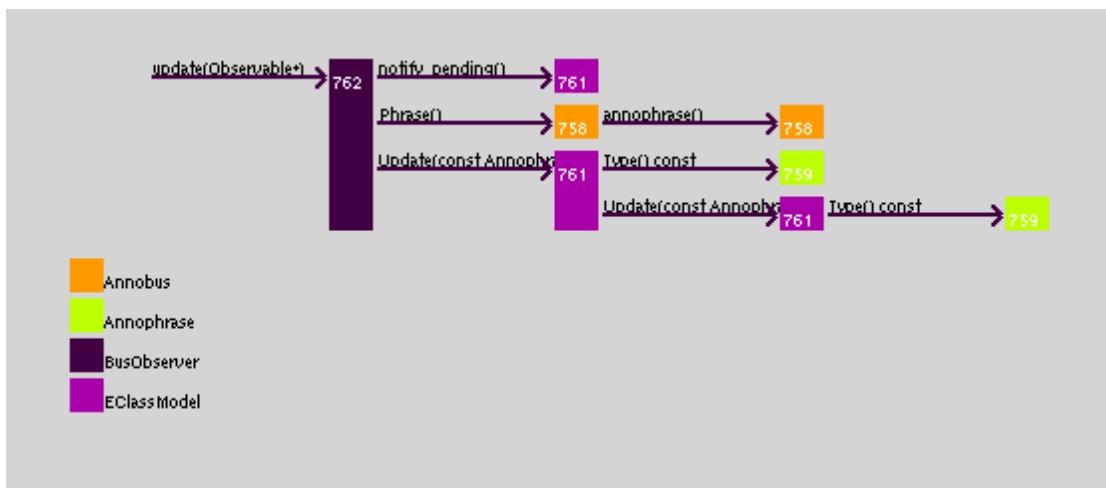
update(Observable*)
762
notify_pending()
761
Phrase()
758
annophrase()
758
Update(const Annophra
761
Type() const
759
Update(const Annophra
761
Type() const
759

Annobus
Annophrase
BusObserver
EClassModel